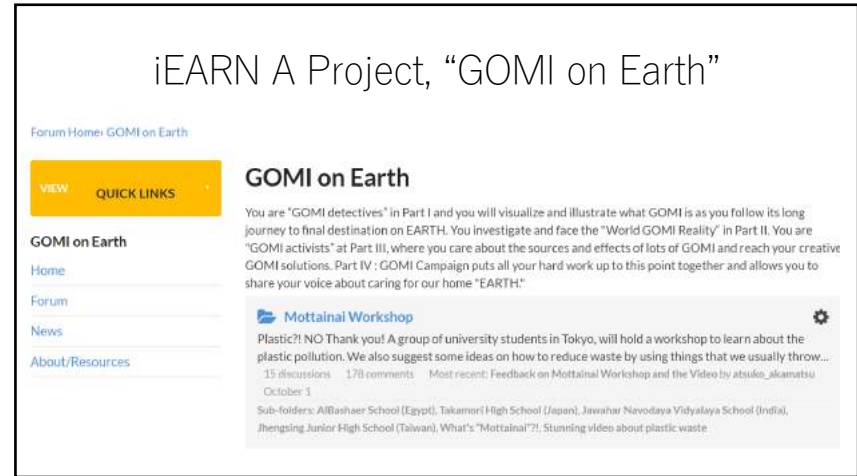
iEARN A Project, “GOMI on Earth”

Forum Home› GOMI on Earth

VIEW QUICK LINKS

GOMI on Earth
Home
Forum
News
About/Resources

GOMI on Earth

You are "GOMI detectives" in Part I and you will visualize and illustrate what GOMI is as you follow its long journey to final destination on EARTH. You investigate and face the "World GOMI Reality" in Part II. You are "GOMI activists" at Part III, where you care about the sources and effects of lots of GOMI and reach your creative GOMI solutions. Part IV : GOMI Campaign puts all your hard work up to this point together and allows you to share your voice about caring for our home "EARTH."

Mottainai Workshop

Plastic?! NO Thank you! A group of university students in Tokyo, will hold a workshop to learn about the plastic pollution. We also suggest some ideas on how to reduce waste by using things that we usually throw...

15 discussions 178 comments Most recent: Feedback on Mottainai Workshop and the Video by atsuko_akamatsu October 1

Sub-folders: AlBashaer School (Egypt), Takamori High School (Japan), Jawahar Navodaya Vidyalaya School (India), Jhengsing Junior High School (Taiwan), What's "Mottainai"?!, Stunning video about plastic waste